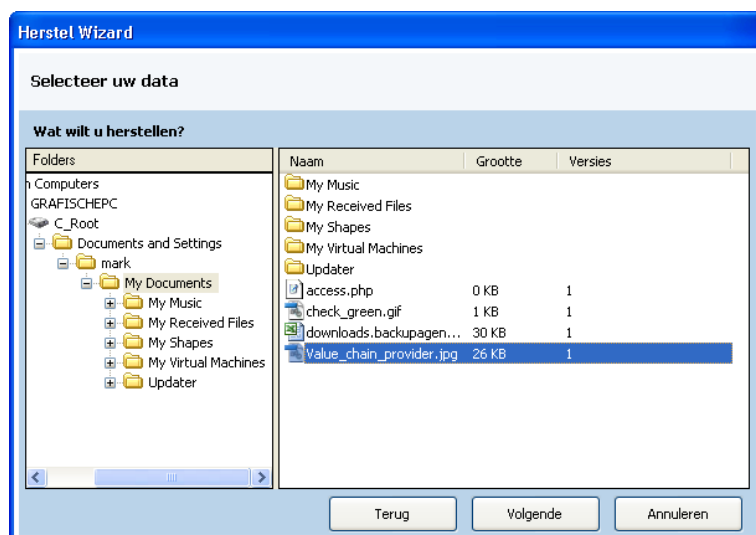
Herstel Wizard

Selecteer uw data

Wat wilt u herstellen?

Folders

Computers
GRAFISCHEPC
C_Root
Documents and Settings
mark
My Documents
My Music
My Received Files
My Shapes
My Virtual Machines
Updater

| Naam | Grootte | Versies |
|---|---|---|
| My Music | | |
| My Received Files | | |
| My Shapes | | |
| My Virtual Machines | | |
| Updater | | |
| access.php | 0 KB | 1 |
| check_green.gif | 1 KB | 1 |
| downloads.backupagen... | 30 KB | 1 |
| Value_chain_provider.jpg | 26 KB | 1 |

Terug
Volgende
Annuleren